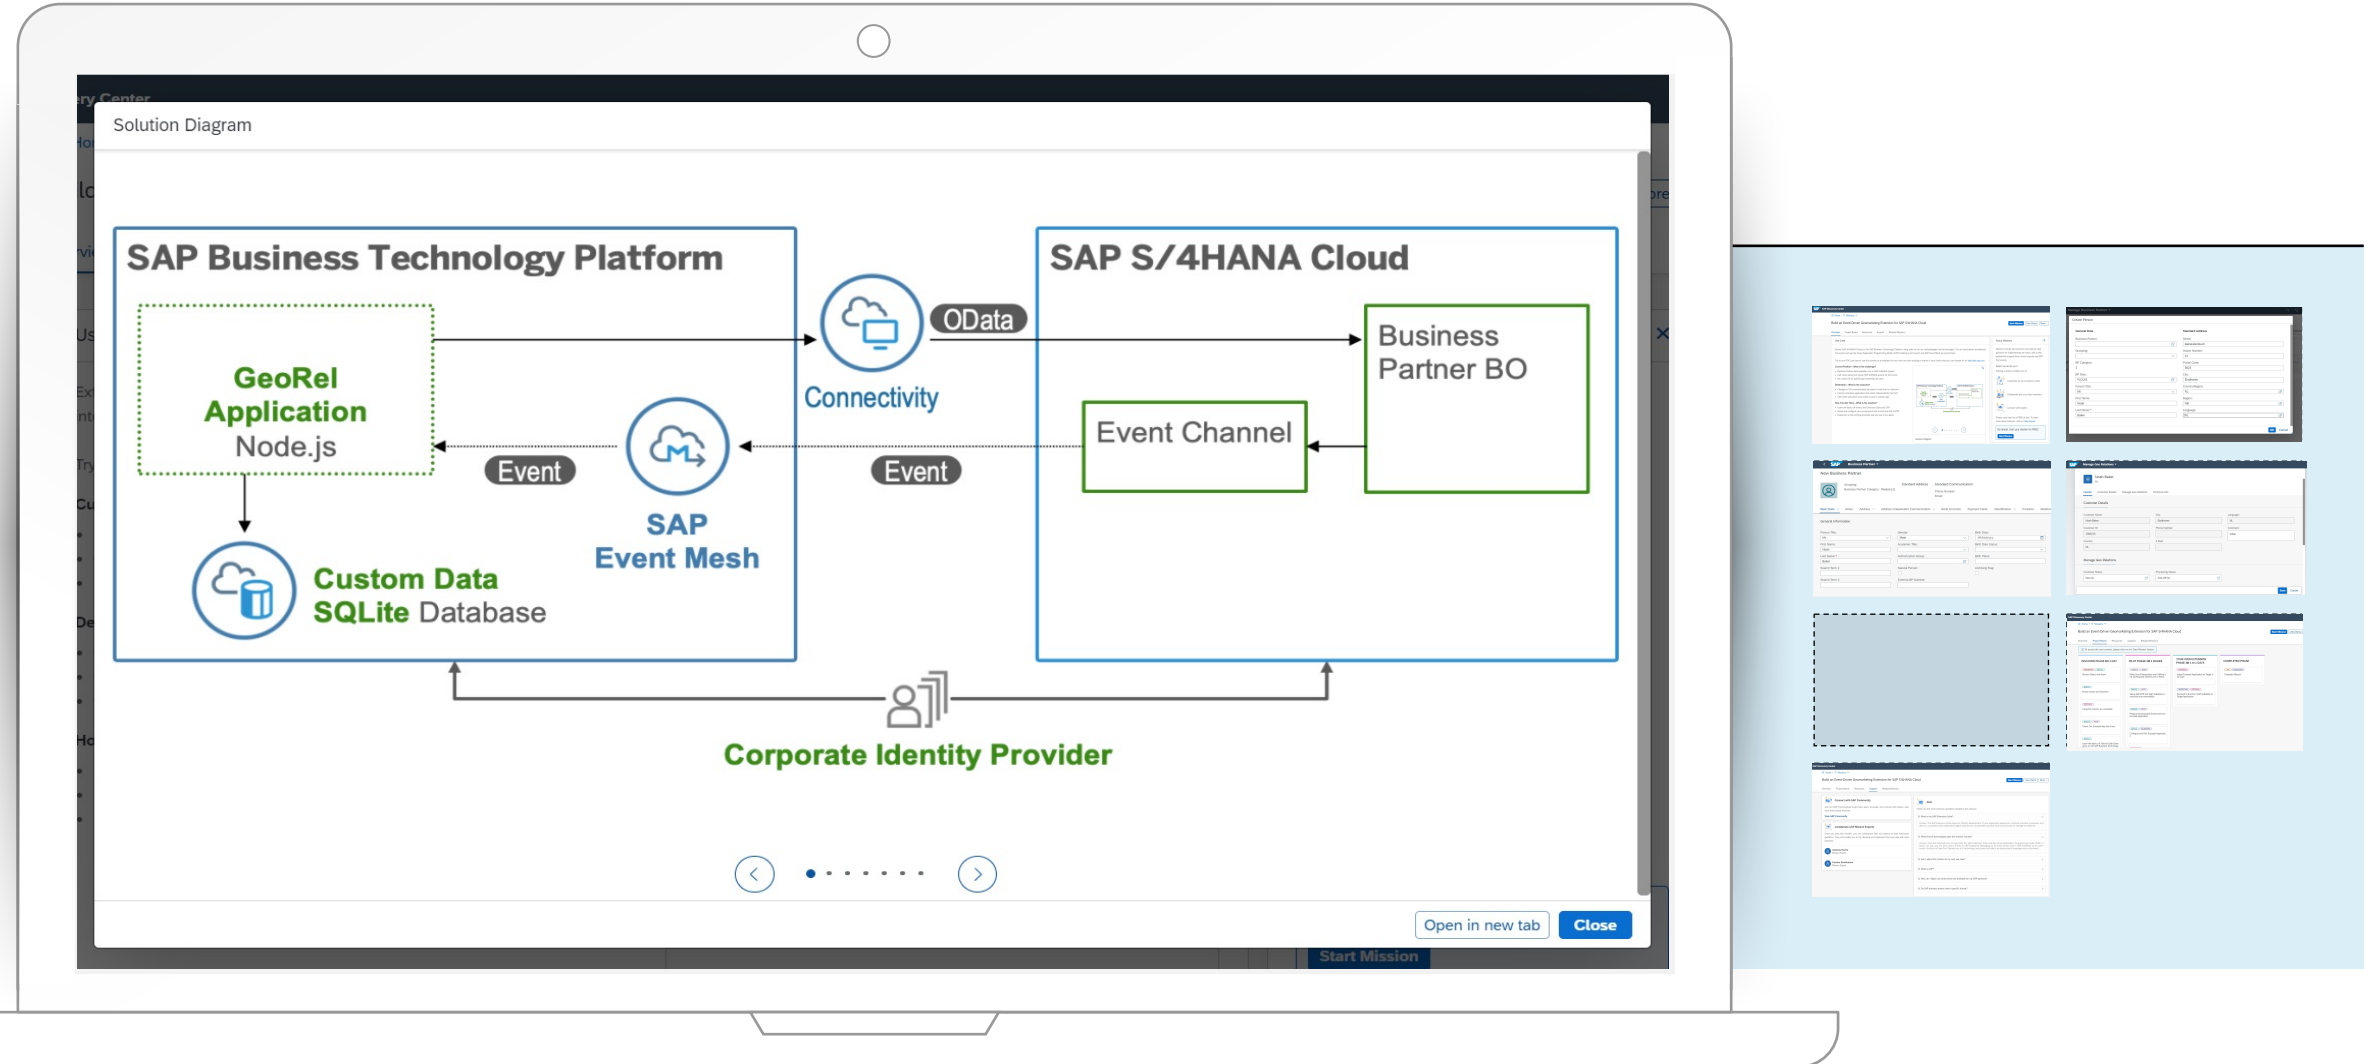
ery Center

Solution Diagram

SAP Business Technology Platform

GeoRel Application Node.js

Custom Data SQLite Database

Connectivity

OData

Event

Event

SAP Event Mesh

SAP S/4HANA Cloud

Business Partner BO

Event Channel

Corporate Identity Provider

Open in new tab

Close

Start Mission